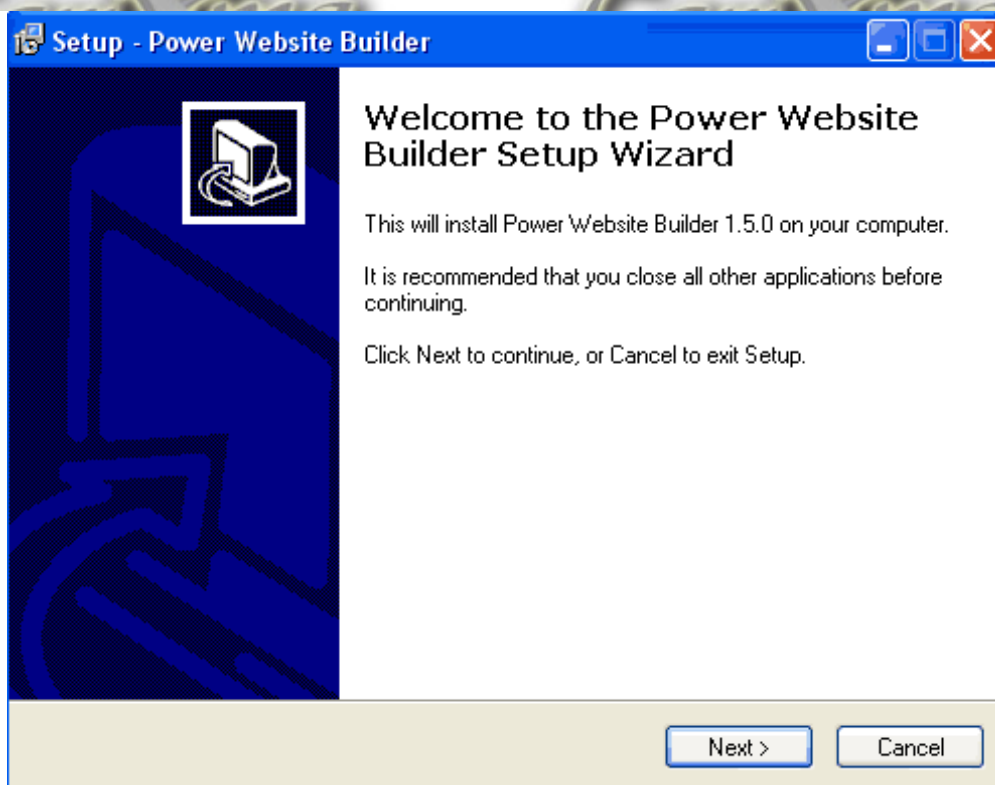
Setup - Power Website Builder

Welcome to the Power Website Builder Setup Wizard

This will install Power Website Builder 1.5.0 on your computer.

It is recommended that you close all other applications before continuing.

Click Next to continue, or Cancel to exit Setup.

Next >
Cancel